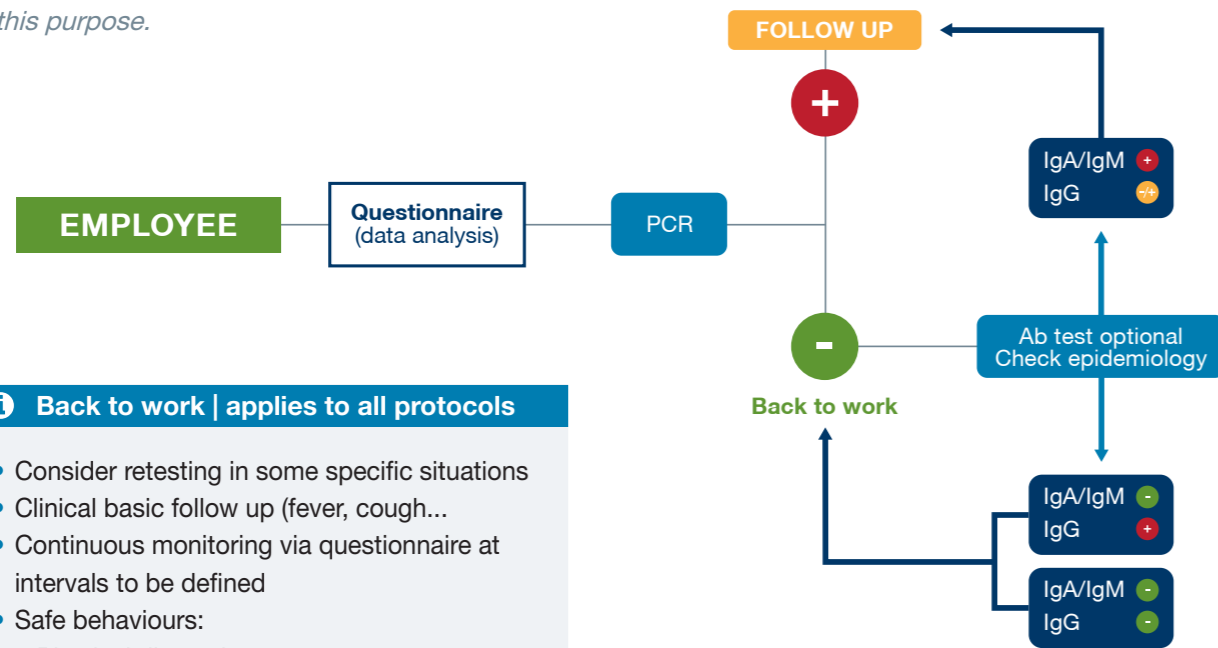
this purpose.

FOLLOW UP

+

IgA/IgM +
IgG -/+

EMPLOYEE

Questionnaire
(data analysis)

PCR

-

Ab test optional
Check epidemiology

Back to work

Back to work | applies to all protocols

• Consider retesting in some specific situations
• Clinical basic follow up (fever, cough...
• Continuous monitoring via questionnaire at intervals to be defined
• Safe behaviours:

IgA/IgM -
IgG +

IgA/IgM -
IgG -